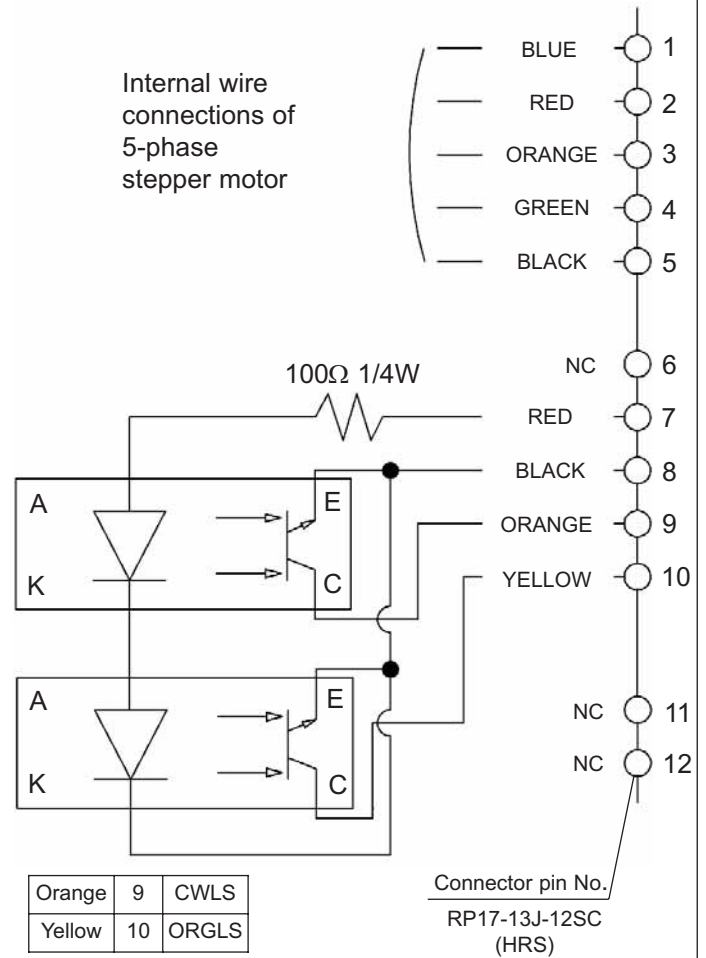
Internal wire connections of 5-phase stepper motor

BLUE 1
RED 2
ORANGE 3
GREEN 4
BLACK 5

NC 6
100Ω 1/4W
RED 7
BLACK 8
ORANGE 9
YELLOW 10
NC 11
NC 12

A
K
E
C

A
K
E
C

| Orange | 9 | CWLS |
|---|---|---|
| Yellow | 10 | ORGLS |

Connector pin No.
RP17-13J-12SC (HRS)